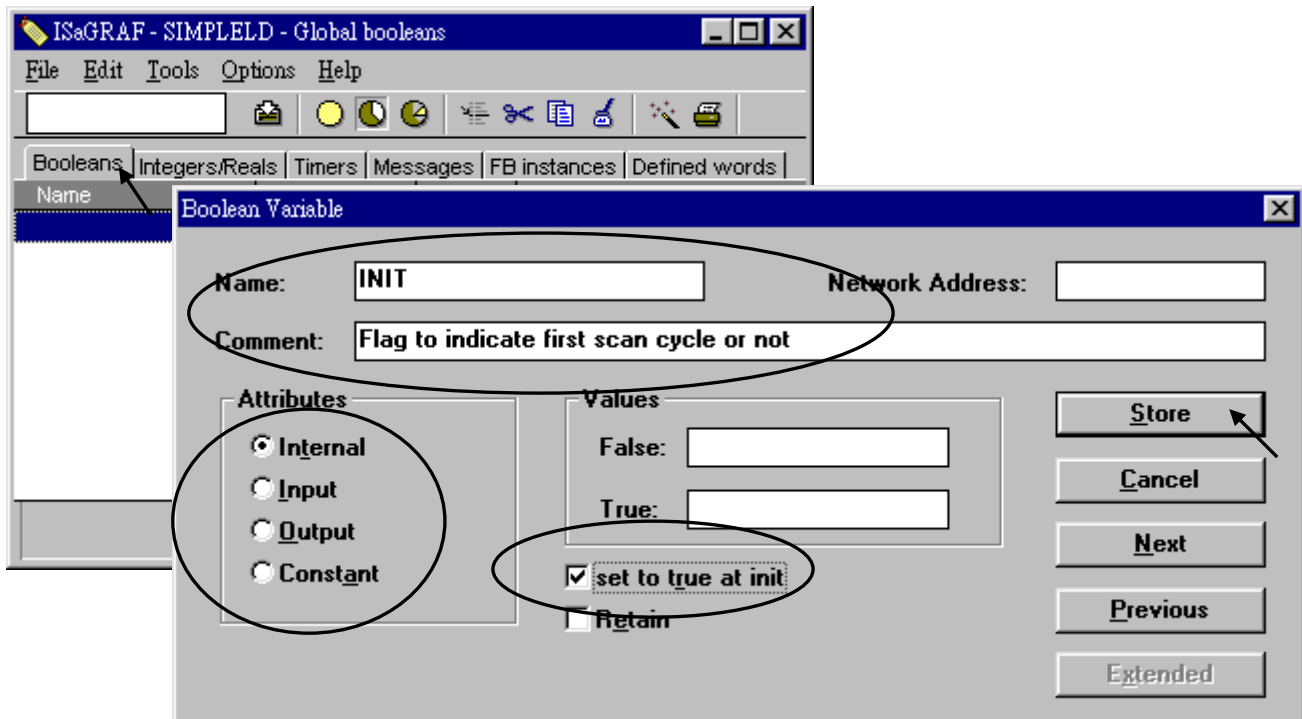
ISaGRAF - SIMPLELD - Global booleans

File Edit Tools Options Help

Booleans Integers/Reals Timers Messages FB instances Defined words

Name

Boolean Variable

Name: INIT

Network Address:

Comment: Flag to indicate first scan cycle or not

Attributes

Internal

Input

Output

Constant

Values

False:

True:

set to true at init

Retain

Store

Cancel

Next

Previous

Extended